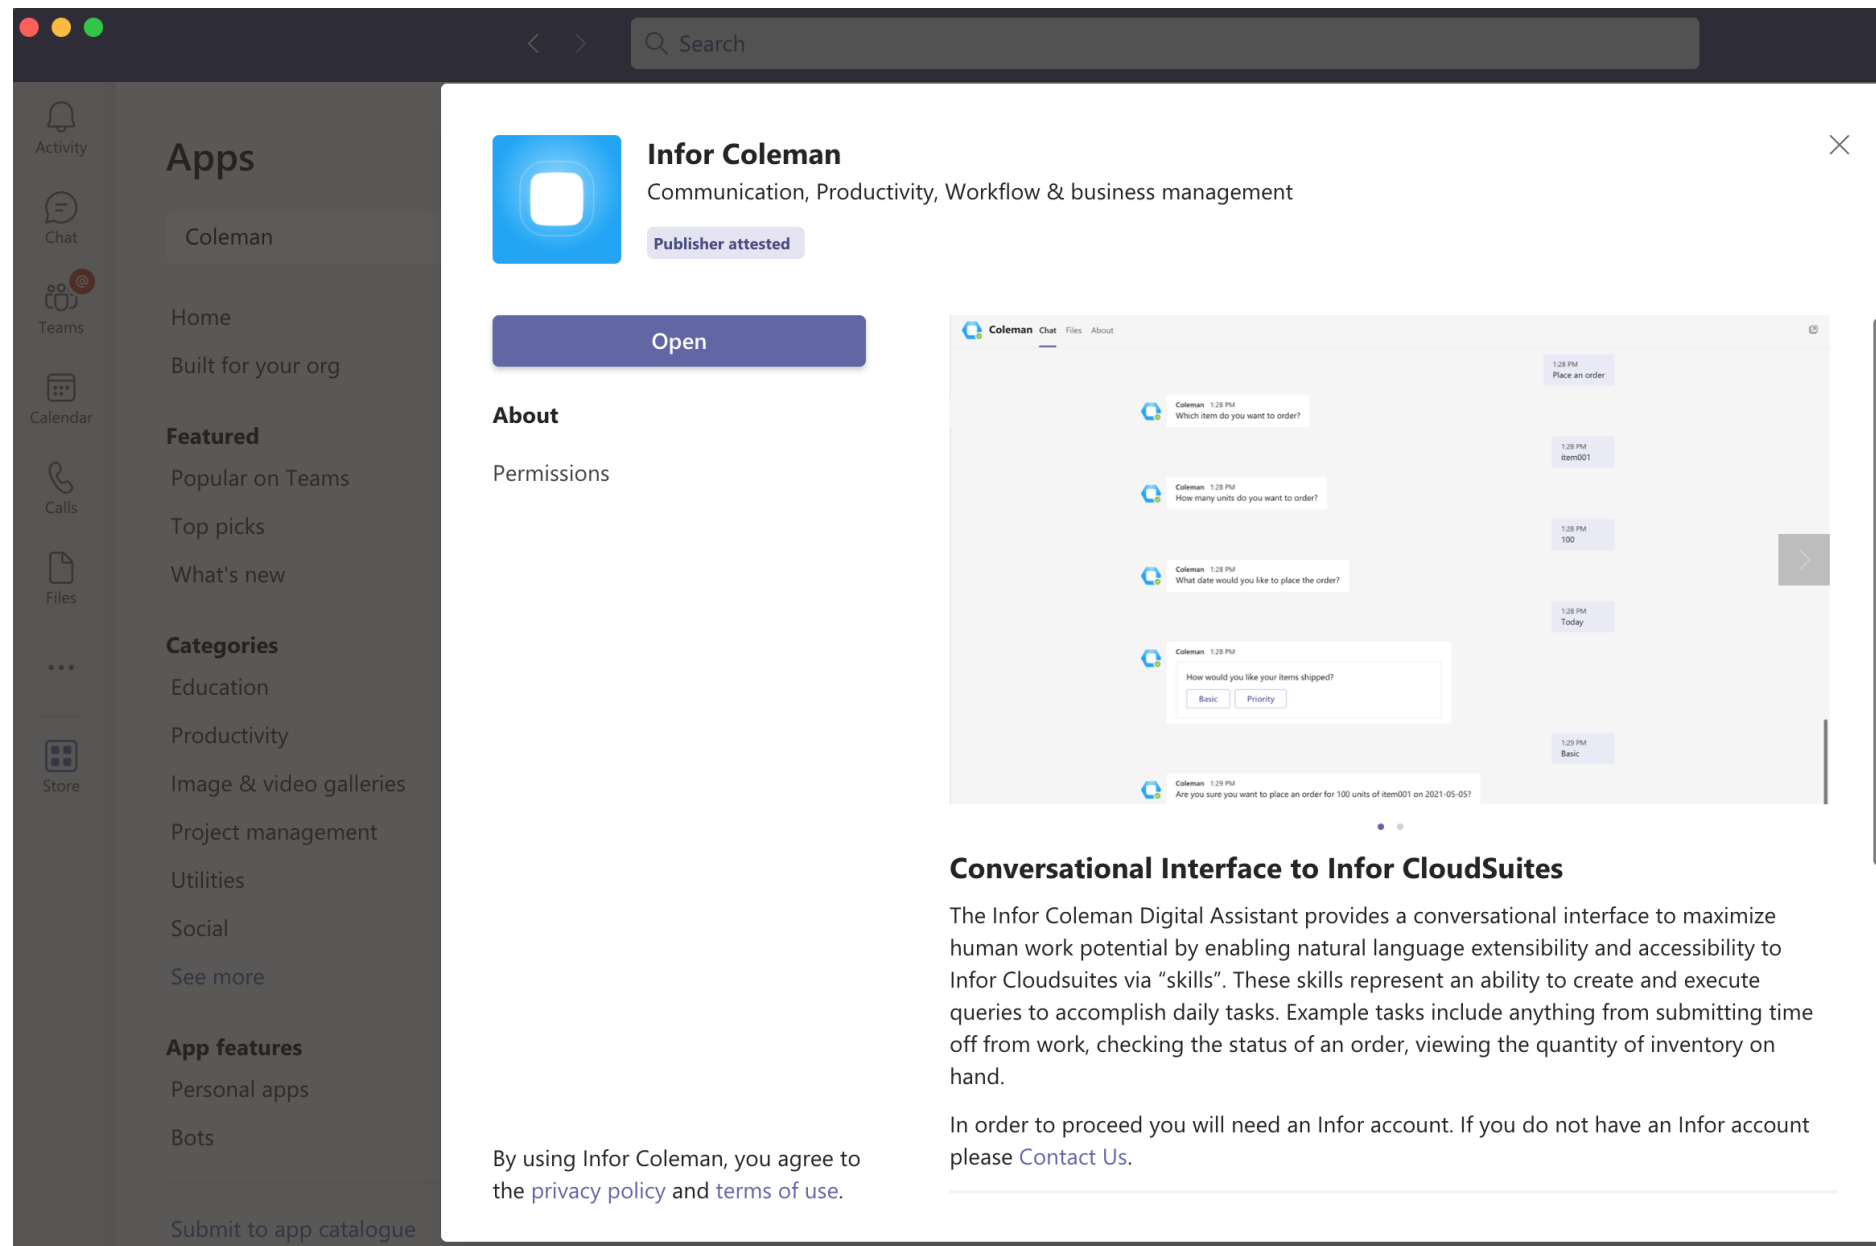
Search

Activity
Chat
Teams
Calendar
Calls
Files
...
Store

Apps

Coleman

Home
Built for your org

Featured
Popular on Teams
Top picks
What's new

Categories
Education
Productivity
Image & video galleries
Project management
Utilities
Social
See more

App features
Personal apps
Bots

Submit to app catalogue

Infor Coleman
Communication, Productivity, Workflow & business management
Publisher attested

Open

About

Permissions

Coleman Chat Files About

1:28 PM
Place an order

Coleman 1:28 PM
Which item do you want to order?

1:28 PM
item001

Coleman 1:28 PM
How many units do you want to order?

1:28 PM
100

Coleman 1:28 PM
What date would you like to place the order?

1:28 PM
Today

Coleman 1:28 PM
How would you like your items shipped?
Basic Priority

1:29 PM
Basic

Coleman 1:29 PM
Are you sure you want to place an order for 100 units of item001 on 2021-05-05?

Conversational Interface to Infor CloudSuites

The Infor Coleman Digital Assistant provides a conversational interface to maximize human work potential by enabling natural language extensibility and accessibility to Infor Cloudsuites via “skills”. These skills represent an ability to create and execute queries to accomplish daily tasks. Example tasks include anything from submitting time off from work, checking the status of an order, viewing the quantity of inventory on hand.

In order to proceed you will need an Infor account. If you do not have an Infor account please Contact Us.

By using Infor Coleman, you agree to the privacy policy and terms of use.